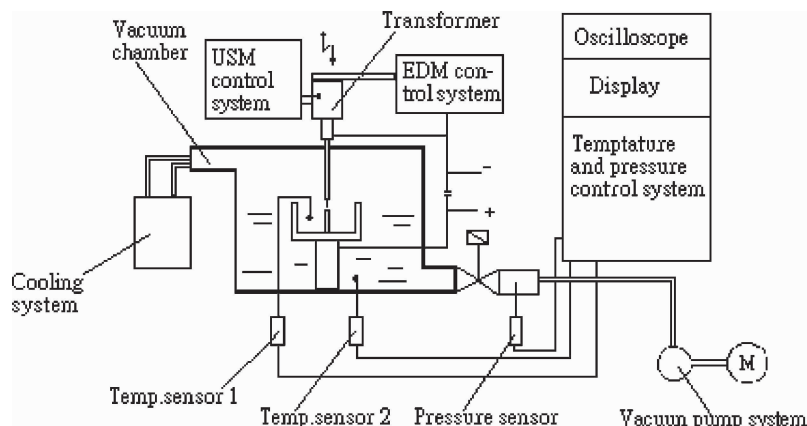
Vacuum chamber

Transformer

USM control system

EDM control system

Oscilloscope

Display

Temptature and pressure control system

−

+

Cooling system

Temp.sensor 1

Temp.sensor 2

Pressure sensor

M

Vacuum pump system